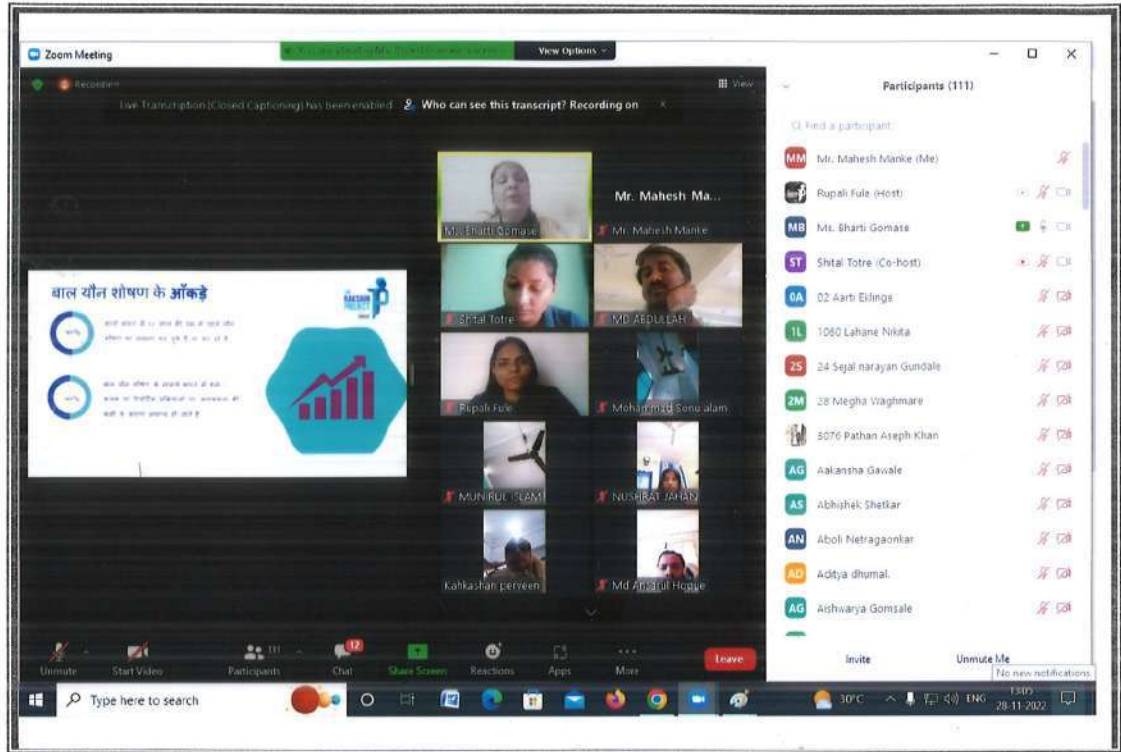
Zoom Meeting

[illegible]

View Options

Recording

View

Live Transcription (Closed Captioning) has been enabled. Who can see this transcript? Recording on

बाल यौन शोषण के आँकड़े

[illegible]

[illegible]

Mr. Mahesh Ma...

Ms. Bharti Gomase

Mr. Mahesh Manke

Shital Totre

MD ABDULLAH

Rupali Fule

Mohammad Sonu alam

MUNIRUL ISLAM

NUSHRAT JAHAN

Kahkashan perveen

Md Ansarul Hoque

Participants (111)

Find a participant

MM Mr. Mahesh Manke (Me)

Rupali Fule (Host)

MB Ms. Bharti Gomase

ST Shital Totre (Co-host)

0A 02 Aarti Eklinge

1L 1060 Lahane Nikita

2S 24 Sejal narayan Gundale

2M 28 Megha Waghmare

3076 Pathan Aseph Khan

AG Aakansha Gawale

AS Abhishek Shetkar

AN Aboli Netragaonkar

AD Aditya dhumal.

AG Aishwarya Gomsale

Invite

Unmute Me

No new notifications

Unmute

Start Video

Participants 111

12

Chat

Share Screen

Reactions

Apps

More

Leave

Type here to search

30°C

ENG

13:05

28-11-2022